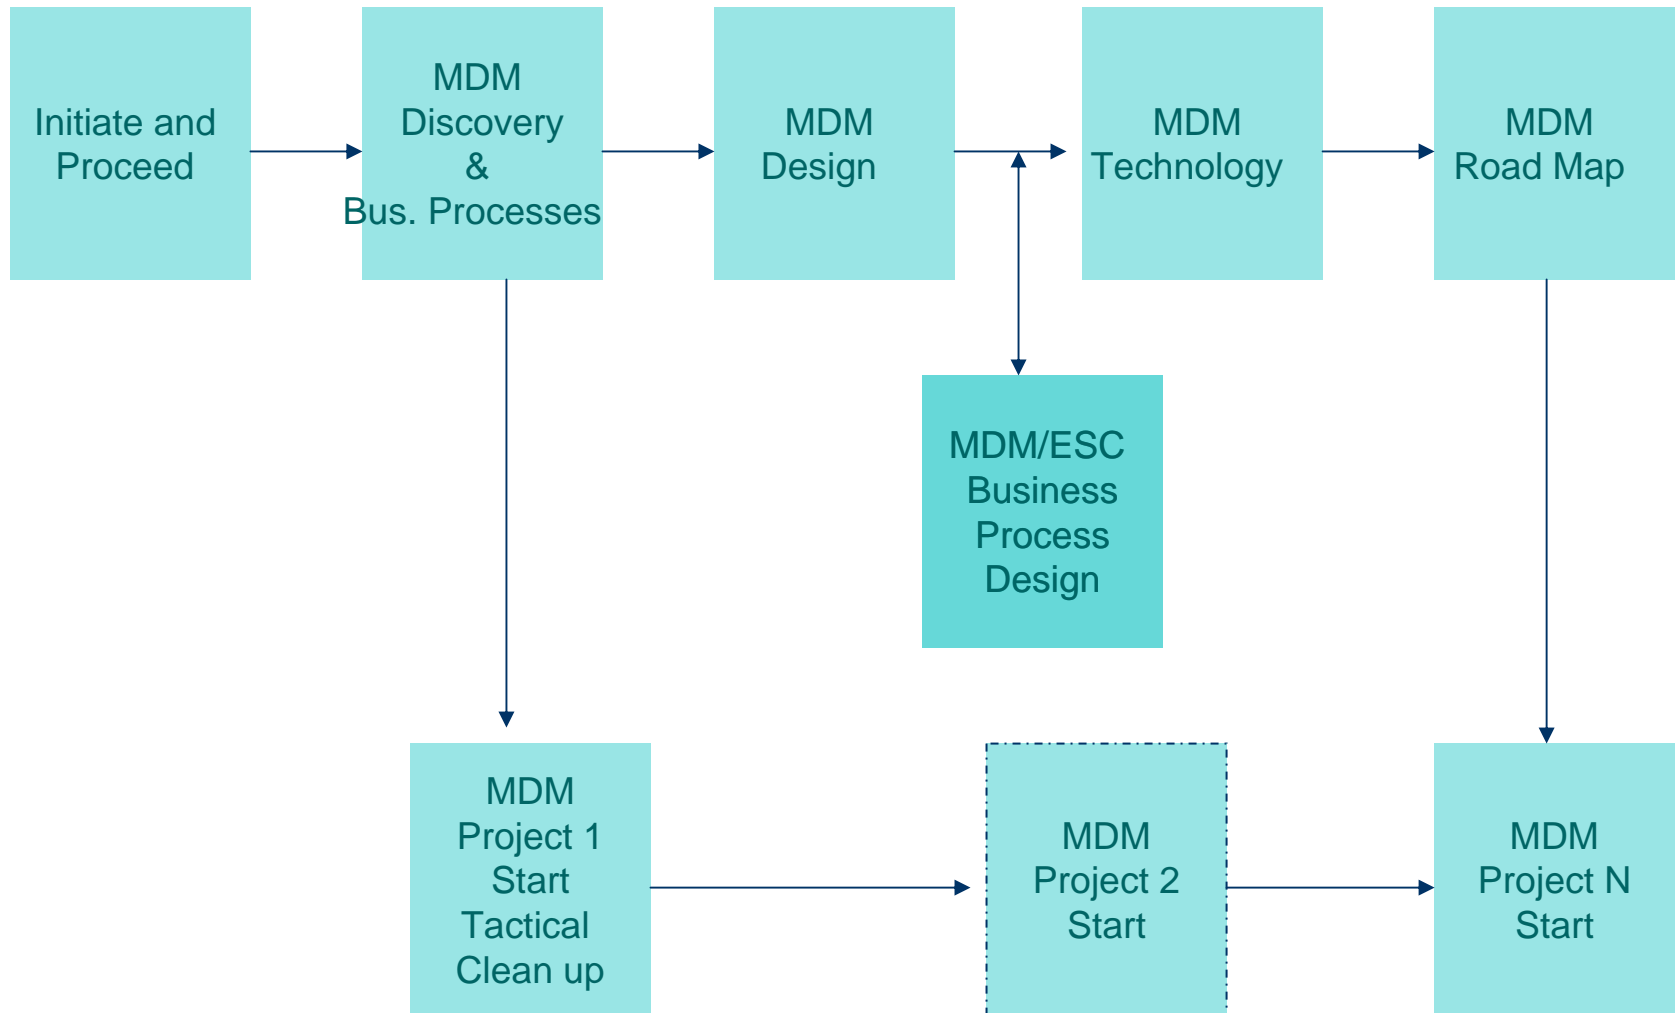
Initiate and Proceed

MDM Discovery & Bus. Processes

MDM Design

MDM Technology

MDM Road Map

MDM/ESC Business Process Design

MDM Project 1 Start Tactical Clean up

MDM Project 2 Start

MDM Project N Start